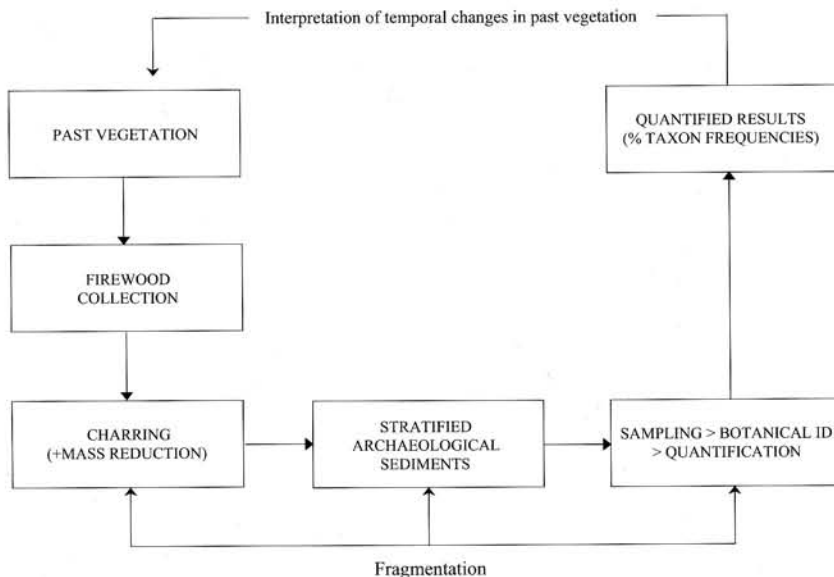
Interpretation of temporal changes in past vegetation

PAST VEGETATION

FIREWOOD COLLECTION

CHARRING (+MASS REDUCTION)

STRATIFIED ARCHAEOLOGICAL SEDIMENTS

SAMPLING > BOTANICAL ID > QUANTIFICATION

QUANTIFIED RESULTS (% TAXON FREQUENCIES)

Fragmentation